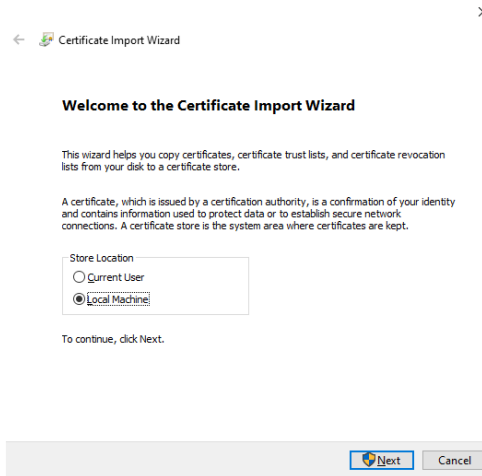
Certificate Import Wizard

Welcome to the Certificate Import Wizard

This wizard helps you copy certificates, certificate trust lists, and certificate revocation lists from your disk to a certificate store.

A certificate, which is issued by a certification authority, is a confirmation of your identity and contains information used to protect data or to establish secure network connections. A certificate store is the system area where certificates are kept.

Store Location
Current User
Local Machine

To continue, click Next.

Next
Cancel